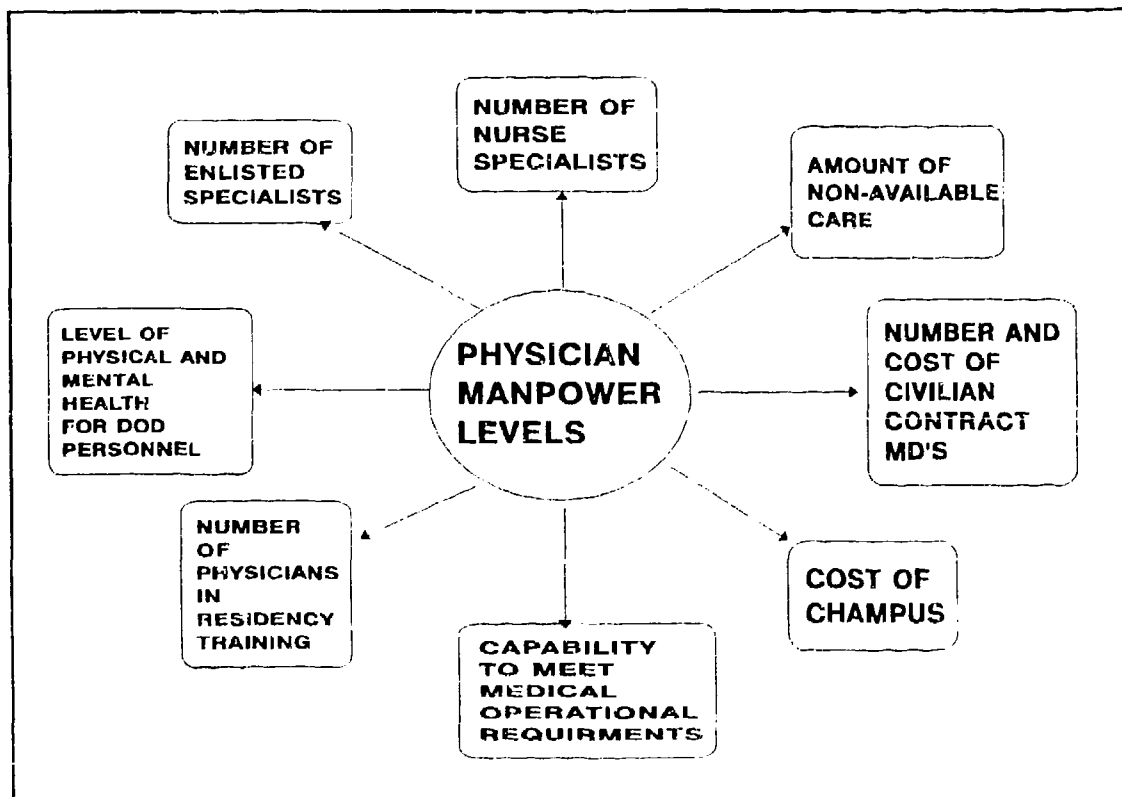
NUMBER OF NURSE SPECIALISTS

NUMBER OF ENLISTED SPECIALISTS

AMOUNT OF NON-AVAILABLE CARE

LEVEL OF PHYSICAL AND MENTAL HEALTH FOR DOD PERSONNEL

PHYSICIAN MANPOWER LEVELS

NUMBER AND COST OF CIVILIAN CONTRACT MD'S

NUMBER OF PHYSICIANS IN RESIDENCY TRAINING

COST OF CHAMPUS

CAPABILITY TO MEET MEDICAL OPERATIONAL REQUIRMENTS